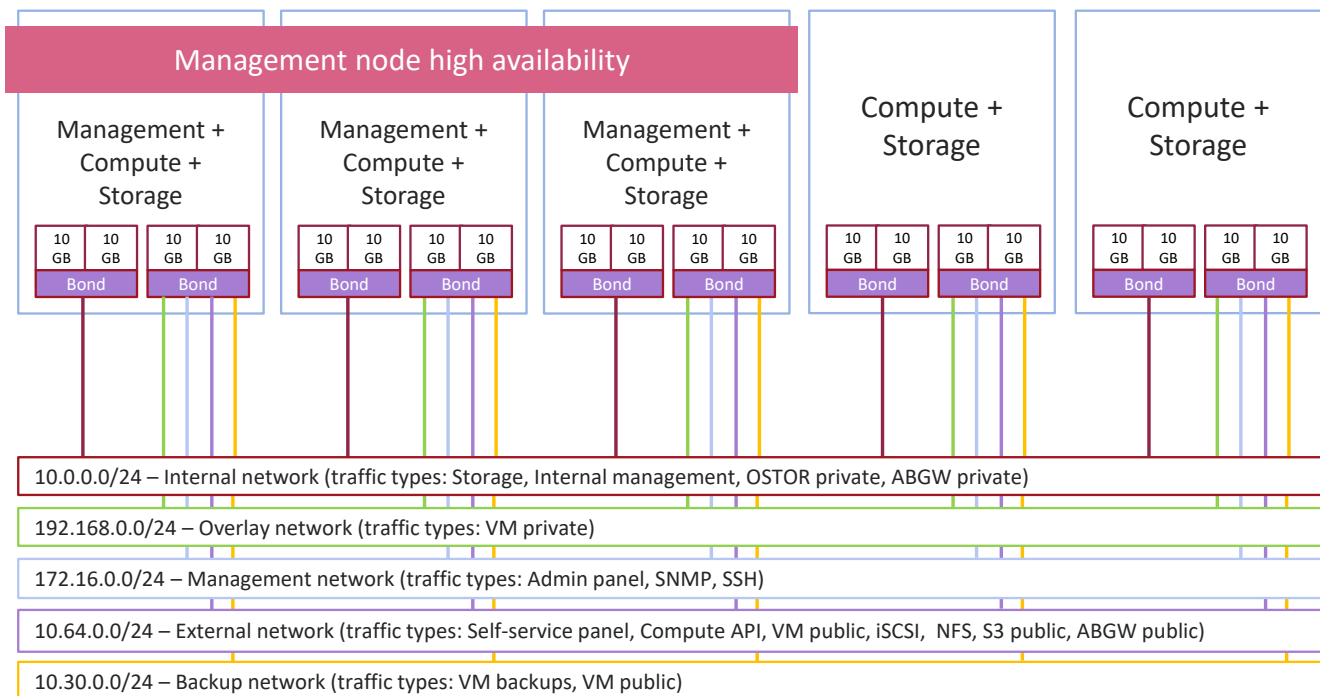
Management node high availability

Management + Compute + Storage

10 GB 10 GB Bond 10 GB 10 GB Bond

Management + Compute + Storage

10 GB 10 GB Bond 10 GB 10 GB Bond

Management + Compute + Storage

10 GB 10 GB Bond 10 GB 10 GB Bond

Compute + Storage

10 GB 10 GB Bond 10 GB 10 GB Bond

Compute + Storage

10 GB 10 GB Bond 10 GB 10 GB Bond

10.0.0.0/24 – Internal network (traffic types: Storage, Internal management, OSTOR private, ABGW private)

192.168.0.0/24 – Overlay network (traffic types: VM private)

172.16.0.0/24 – Management network (traffic types: Admin panel, SNMP, SSH)

10.64.0.0/24 – External network (traffic types: Self-service panel, Compute API, VM public, iSCSI, NFS, S3 public, ABGW public)

10.30.0.0/24 – Backup network (traffic types: VM backups, VM public)